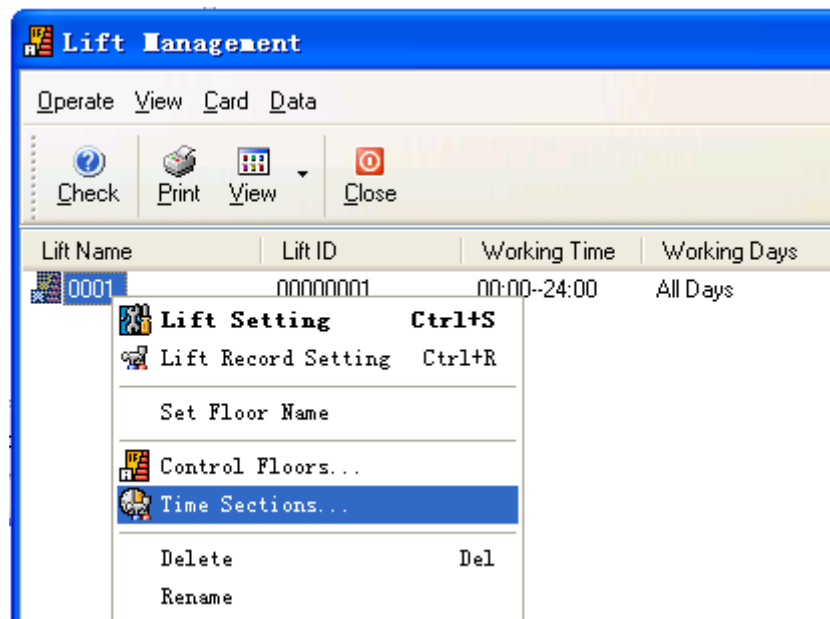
Lift Management

Operate View Card Data

Check Print View Close

| Lift Name | Lift ID | Working Time | Working Days |
|---|---|---|---|
| 0001 | 00000001 | 00:00--24:00 | All Days |

Lift Setting Ctrl+S
Lift Record Setting Ctrl+R
Set Floor Name
Control Floors...
Time Sections...
Delete Del
Rename